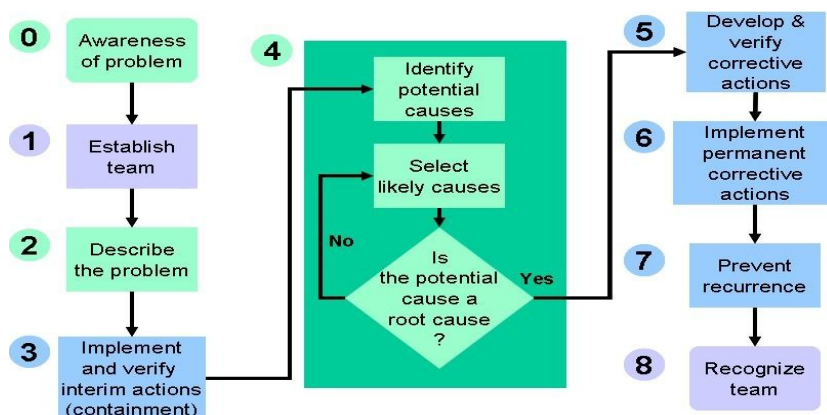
0
Awareness of problem

1
Establish team

2
Describe the problem

3
Implement and verify interim actions (containment)

4
Identify potential causes

Select likely causes

No

Is the potential cause a root cause ?

Yes

5
Develop & verify corrective actions

6
Implement permanent corrective actions

7
Prevent recurrence

8
Recognize team